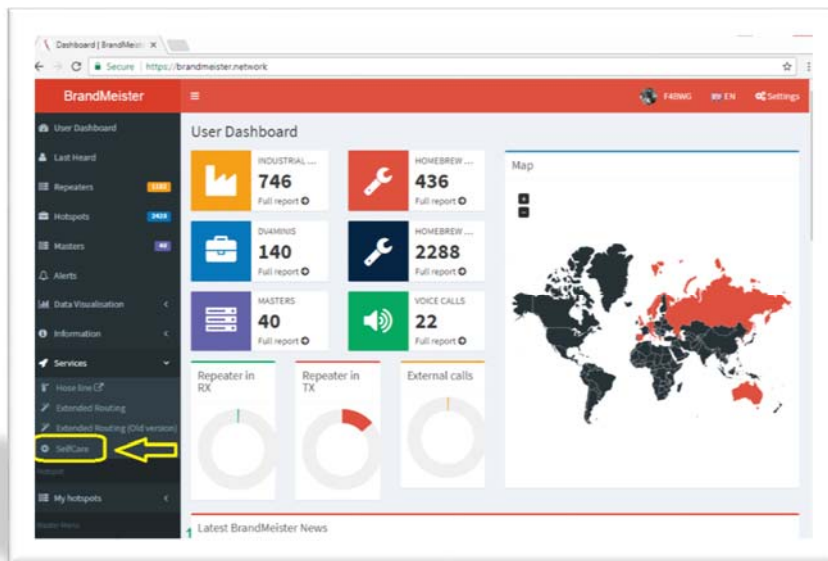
Dashboard | BrandMeist ×

Secure | https://brandmeister.network

BrandMeister

F4BWG EN Settings

User Dashboard

Last Heard

Repeaters 1182

Hotspots 2423

Masters 40

Alerts

Data Visualisation

Information

Services

Hose line

Extended Routing

Extended Routing (Old version)

SelfCare

Hotspot

My hotspots

Master Menu

User Dashboard

INDUSTRIAL ...
746
Full report

HOMEBREW ...
436
Full report

DVAMINIS
140
Full report

HOMEBREW ...
2288
Full report

MASTERS
40
Full report

VOICE CALLS
22
Full report

Map

Repeater in RX

Repeater in TX

External calls

Latest BrandMeister News